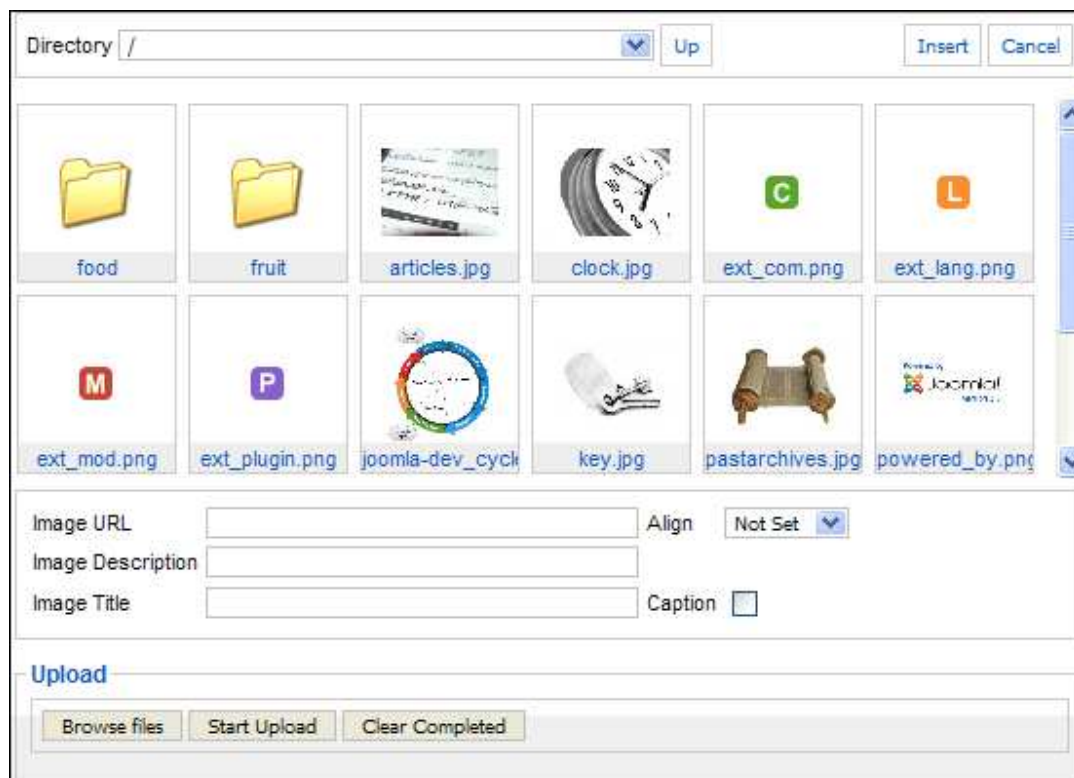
Directory /

Up

Insert

Cancel

C

L

food

fruit

articles.jpg

clock.jpg

ext_com.png

ext_lang.png

M

P

Joomla!

ext_mod.png

ext_plugin.png

joomla-dev_cycl

key.jpg

pastarchives.jpg

powered_by.pn

Image URL

Align

Not Set

Image Description

Image Title

Caption

Upload

Browse files

Start Upload

Clear Completed